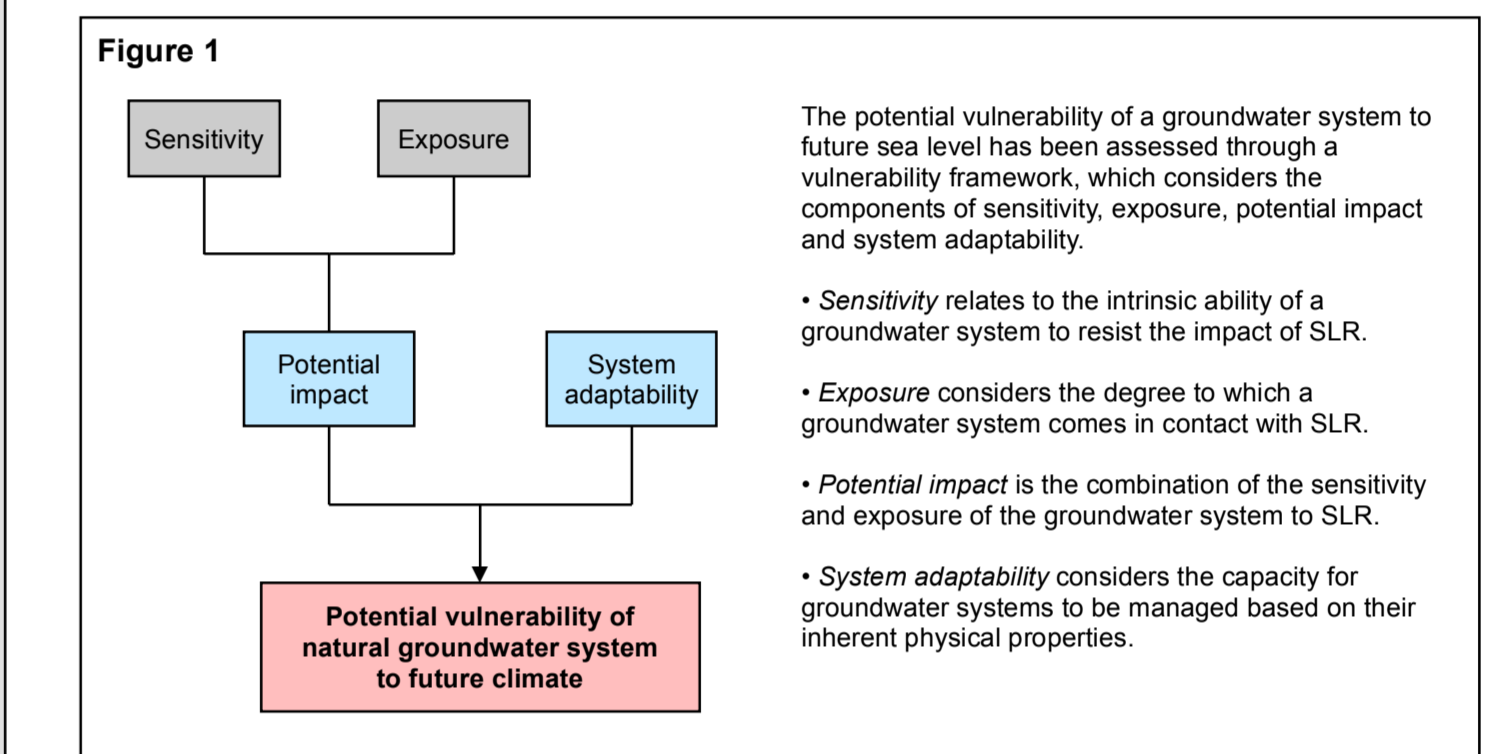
Figure 1

Sensitivity

Exposure

Potential impact

System adaptability

Potential vulnerability of natural groundwater system to future climate

The potential vulnerability of a groundwater system to future sea level has been assessed through a vulnerability framework, which considers the components of sensitivity, exposure, potential impact and system adaptability.

• Sensitivity relates to the intrinsic ability of a groundwater system to resist the impact of SLR.

• Exposure considers the degree to which a groundwater system comes in contact with SLR.

• Potential impact is the combination of the sensitivity and exposure of the groundwater system to SLR.

• System adaptability considers the capacity for groundwater systems to be managed based on their inherent physical properties.